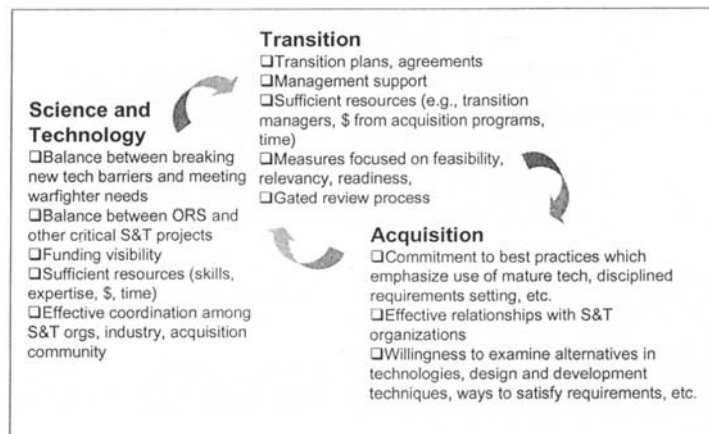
Transition
❑Transition plans, agreements
❑Management support
❑Sufficient resources (e.g., transition managers, \$ from acquisition programs, time)
❑Measures focused on feasibility, relevancy, readiness,
❑Gated review process

Science and Technology
❑Balance between breaking new tech barriers and meeting warfighter needs
❑Balance between ORS and other critical S&T projects
❑Funding visibility
❑Sufficient resources (skills, expertise, \$, time)
❑Effective coordination among S&T orgs, industry, acquisition community

Acquisition
❑Commitment to best practices which emphasize use of mature tech, disciplined requirements setting, etc.
❑Effective relationships with S&T organizations
❑Willingness to examine alternatives in technologies, design and development techniques, ways to satisfy requirements, etc.